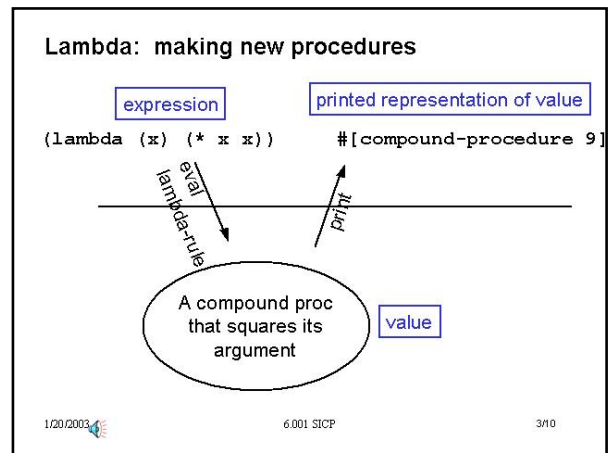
Lambda: making new procedures

expression

printed representation of value

(lambda (x) (* x x))

#[compound-procedure 9]

eval

lambda-rule

print

A compound proc that squares its argument

value

1/20/2003

6.001 SICP

3/10